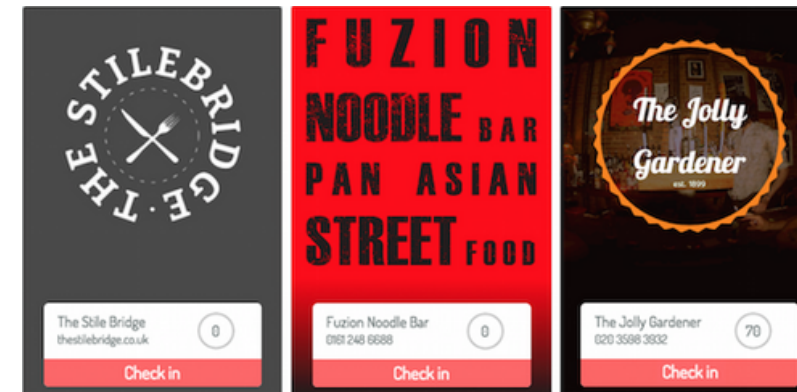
THE STILEBRIDGE

The Stile Bridge
thestilebridge.co.uk
0
Check in

FUZION
NOODLE BAR
PAN ASIAN
STREET FOOD

Fuzion Noodle Bar
0161 248 6688
0
Check in

The Jolly Gardener
est. 1899

The Jolly Gardener
020 3588 3932
70
Check in